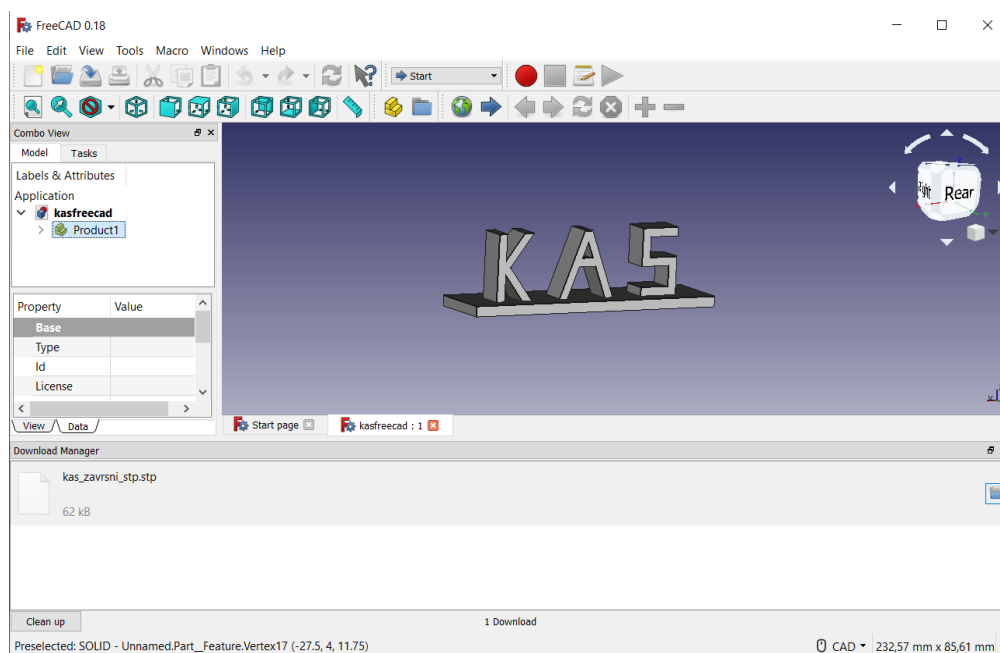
FreeCAD 0.18

File Edit View Tools Macro Windows Help

Start

Combo View

Model Tasks

Labels & Attributes

Application

kasfreecad

Product1

| Property | Value |
|---|---|
| Base | |
| Type | |
| Id | |
| License | |

View Data

Right Rear

Start page kasfreecad : 1

Download Manager

kas_zavrsni_stp.stp

62 kB

Clean up 1 Download

Preselected: SOLID - Unnamed.Part__Feature.Vertex17 (-27.5, 4, 11.75)

CAD 232,57 mm x 85,61 mm